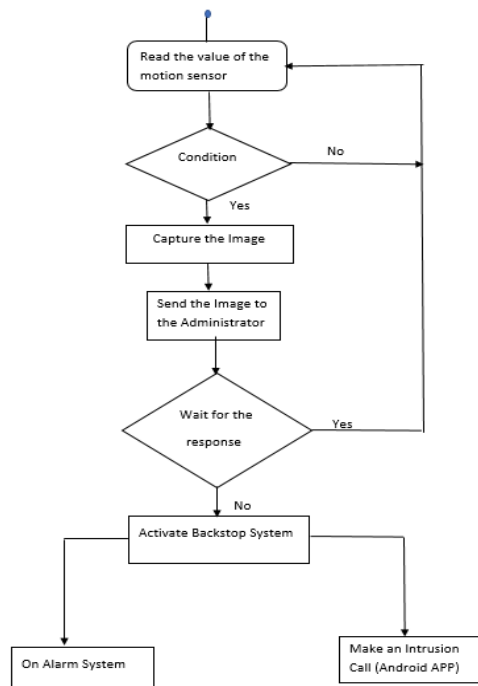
Read the value of the motion sensor

Condition

No

Yes

Capture the Image

Send the Image to the Administrator

Wait for the response

Yes

No

Activate Backstop System

On Alarm System

Make an Intrusion Call (Android APP)